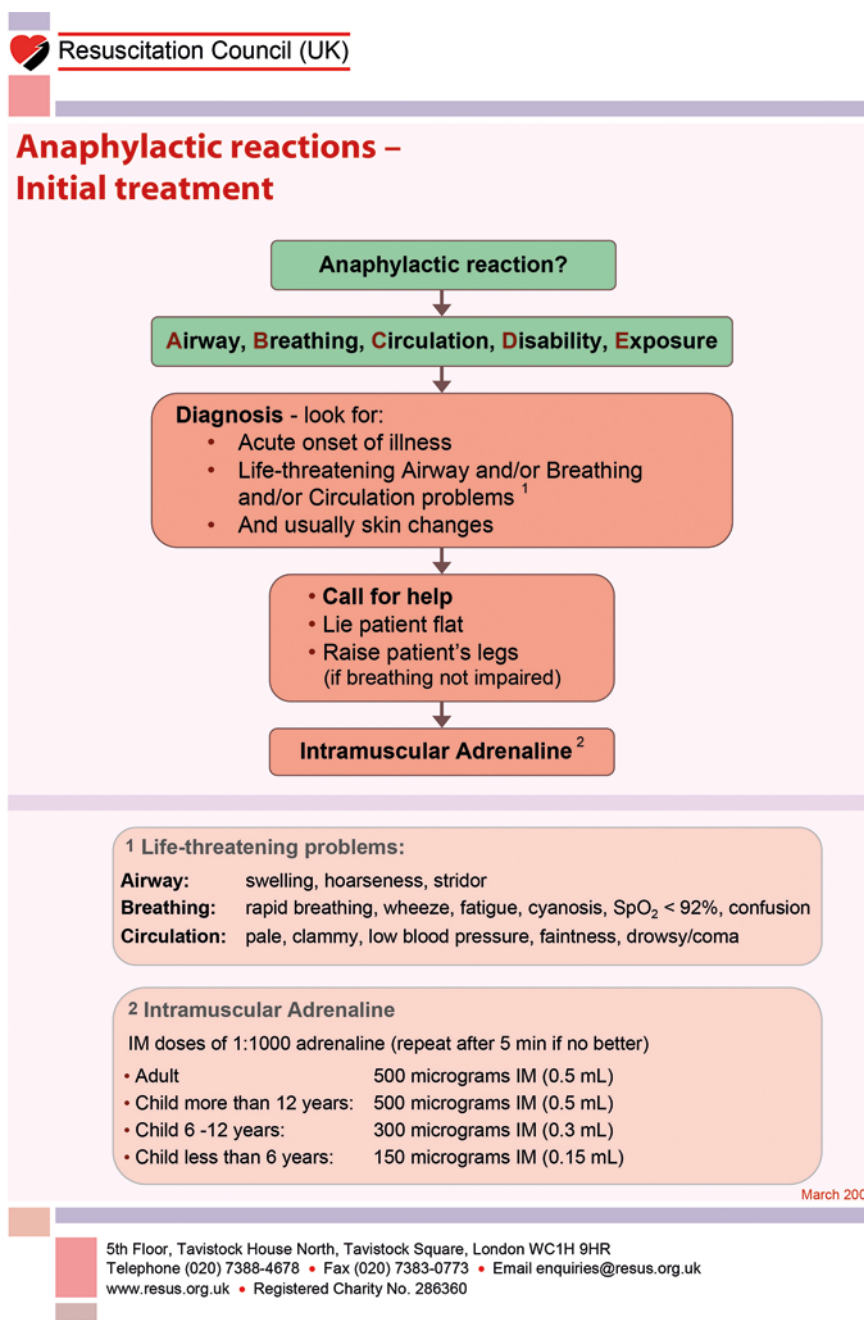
Resuscitation Council (UK)

Anaphylactic reactions – Initial treatment

Anaphylactic reaction?

Airway, Breathing, Circulation, Disability, Exposure

Diagnosis - look for:
• Acute onset of illness
• Life-threatening Airway and/or Breathing and/or Circulation problems $^{1}$
• And usually skin changes

• Call for help
• Lie patient flat
• Raise patient's legs (if breathing not impaired)

Intramuscular Adrenaline $^{2}$

1 Life-threatening problems:

| | |
|---|---|
| Airway: | swelling, hoarseness, stridor |
| Breathing: | rapid breathing, wheeze, fatigue, cyanosis, $SpO_2$ < 92%, confusion |
| Circulation: | pale, clammy, low blood pressure, faintness, drowsy/coma |

2 Intramuscular Adrenaline

IM doses of 1:1000 adrenaline (repeat after 5 min if no better)

| | |
|---|---|
| • Adult | 500 micrograms IM (0.5 mL) |
| • Child more than 12 years: | 500 micrograms IM (0.5 mL) |
| • Child 6 -12 years: | 300 micrograms IM (0.3 mL) |
| • Child less than 6 years: | 150 micrograms IM (0.15 mL) |

March 20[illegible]

5th Floor, Tavistock House North, Tavistock Square, London WC1H 9HR
Telephone (020) 7388-4678 • Fax (020) 7383-0773 • Email enquiries@resus.org.uk
www.resus.org.uk • Registered Charity No. 286360